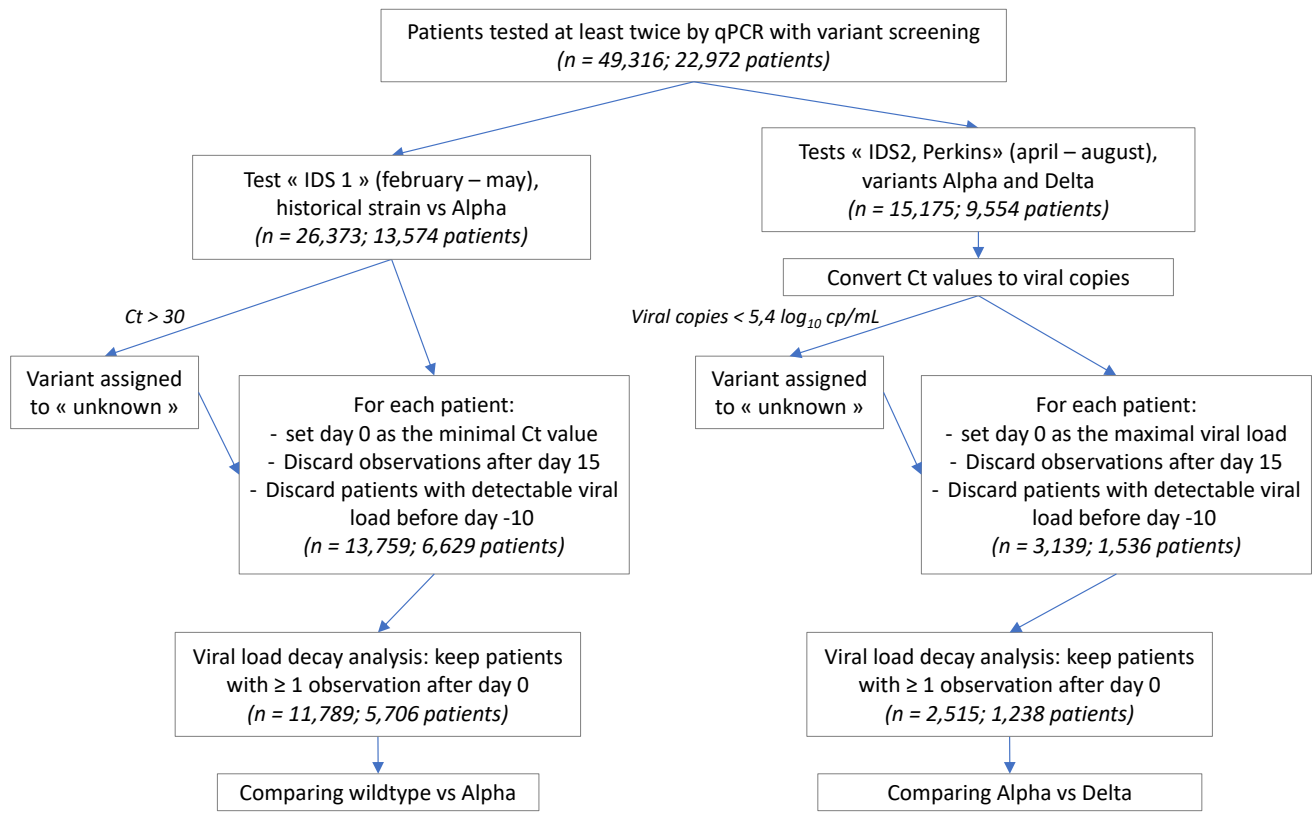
Patients tested at least twice by qPCR with variant screening
(n = 49,316; 22,972 patients)

Test « IDS 1 » (february – may), historical strain vs Alpha
(n = 26,373; 13,574 patients)

Ct > 30

Variant assigned to « unknown »

For each patient:
- set day 0 as the minimal Ct value
- Discard observations after day 15
- Discard patients with detectable viral load before day -10
(n = 13,759; 6,629 patients)

Viral load decay analysis: keep patients with ≥ 1 observation after day 0
(n = 11,789; 5,706 patients)

Comparing wildtype vs Alpha

Tests « IDS2, Perkins» (april – august), variants Alpha and Delta
(n = 15,175; 9,554 patients)

Convert Ct values to viral copies

Viral copies < 5,4 $log_{10}$ cp/mL

Variant assigned to « unknown »

For each patient:
- set day 0 as the maximal viral load
- Discard observations after day 15
- Discard patients with detectable viral load before day -10
(n = 3,139; 1,536 patients)

Viral load decay analysis: keep patients with ≥ 1 observation after day 0
(n = 2,515; 1,238 patients)

Comparing Alpha vs Delta